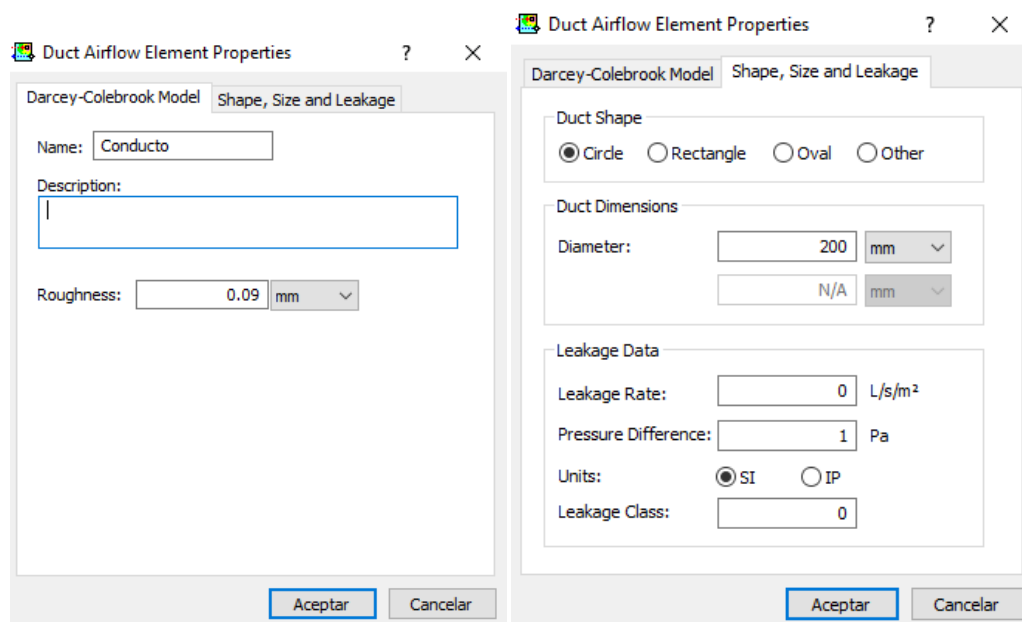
Duct Airflow Element Properties ? ×

Darcey-Colebrook Model | Shape, Size and Leakage

Name: Conducto

Description:

Roughness: 0.09 mm

Aceptar | Cancelar

Duct Airflow Element Properties ? ×

Darcey-Colebrook Model | Shape, Size and Leakage

Duct Shape

Circle Rectangle Oval Other

Duct Dimensions

Diameter: 200 mm

N/A mm

Leakage Data

Leakage Rate: 0 L/s/m²

Pressure Difference: 1 Pa

Units: SI IP

Leakage Class: 0

Aceptar | Cancelar